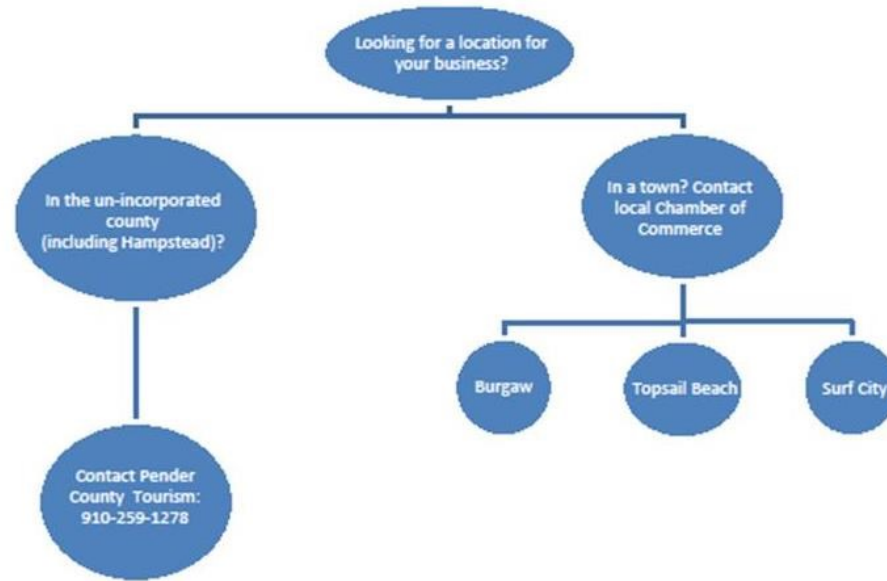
Looking for a location for your business?

In the un-incorporated county (including Hampstead)?

In a town? Contact local Chamber of Commerce

Burgaw

Topsail Beach

Surf City

Contact Pender County Tourism: 910-259-1278